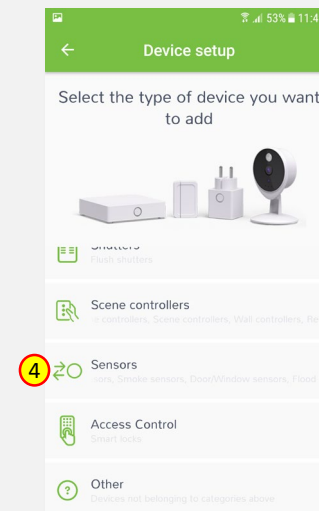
53% 11:4

Device setup

Select the type of device you want to add

Shutters
Flash shutters

Scene controllers
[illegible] controllers, Scene controllers, Wall controllers, Re

4

Sensors
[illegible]sors, Smoke sensors, Door/Window sensors, Flood

Access Control
Smart locks

Other
Devices not belonging to categories above